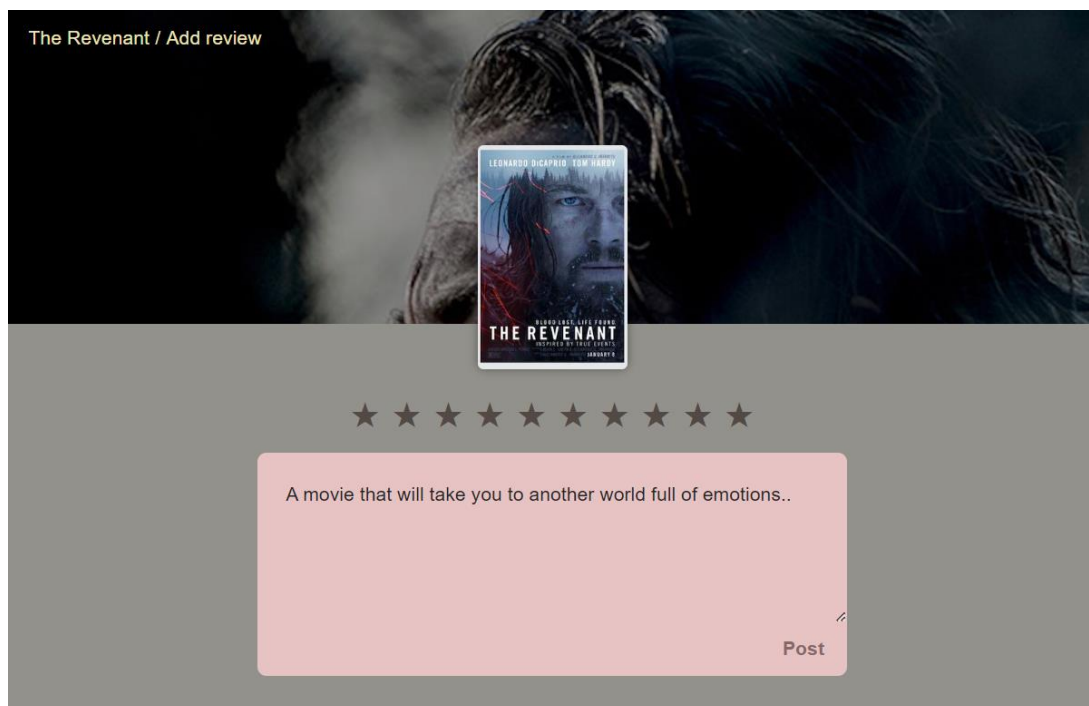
The Revenant / Add review

LEONARDO DiCAPRIO TOM HARDY

BLOOD LOST. LIFE FOUND.
THE REVENANT
INSPIRED BY TRUE EVENTS
JANUARY 8

★ ★ ★ ★ ★ ★ ★ ★ ★ ★

A movie that will take you to another world full of emotions..

Post